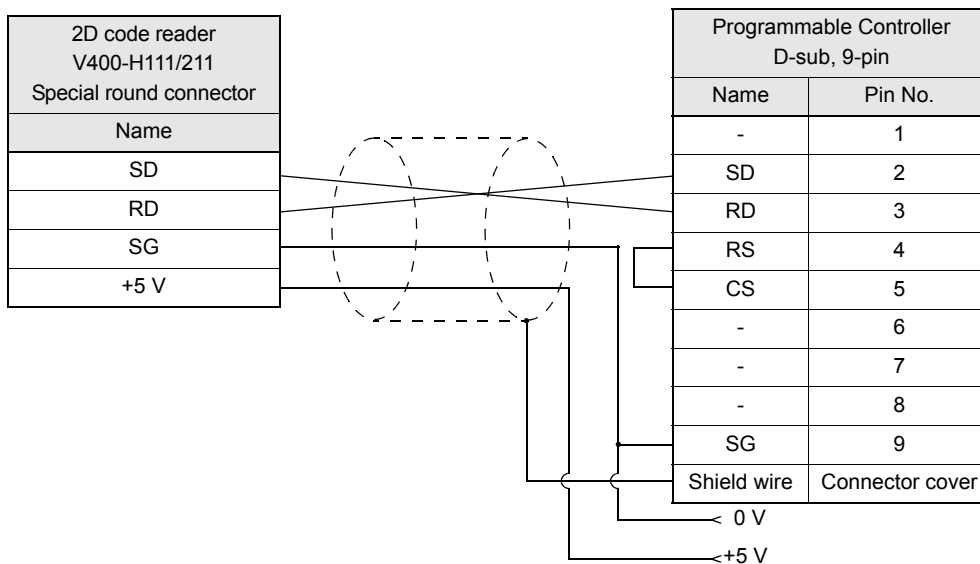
| 2D code reader V400-H111/211 Special round connector |
|---|
| Name |
| SD |
| RD |
| SG |
| +5 V |

| Programmable Controller D-sub, 9-pin | |
|---|---|
| Name | Pin No. |
| - | 1 |
| SD | 2 |
| RD | 3 |
| RS | 4 |
| CS | 5 |
| - | 6 |
| - | 7 |
| - | 8 |
| SG | 9 |
| Shield wire | Connector cover |

0 V

+5 V